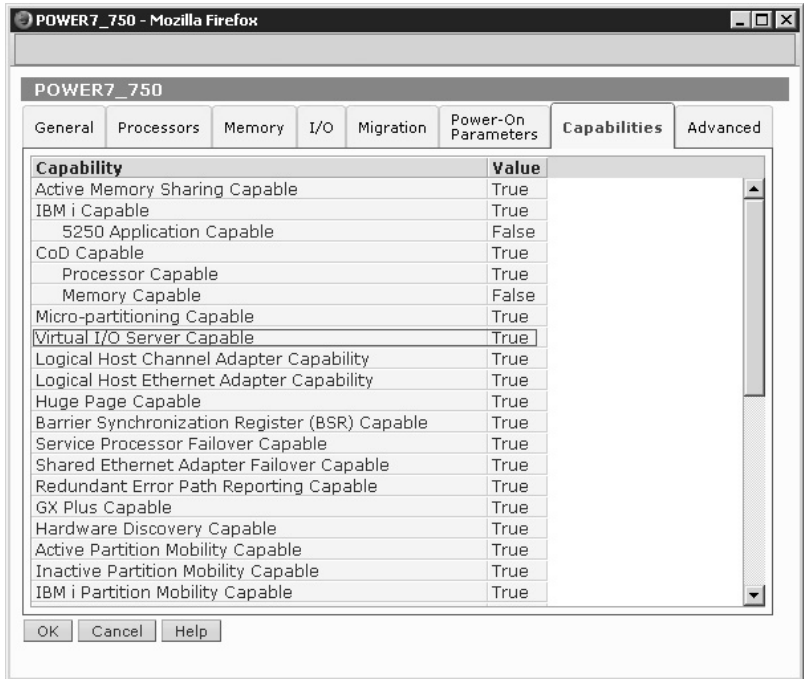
POWER7_750 - Mozilla Firefox

POWER7_750

General | Processors | Memory | I/O | Migration | Power-On Parameters | Capabilities | Advanced

| Capability | Value |
|---|---|
| Active Memory Sharing Capable | True |
| IBM i Capable | True |
| 5250 Application Capable | False |
| CoD Capable | True |
| Processor Capable | True |
| Memory Capable | False |
| Micro-partitioning Capable | True |
| Virtual I/O Server Capable | True |
| Logical Host Channel Adapter Capability | True |
| Logical Host Ethernet Adapter Capability | True |
| Huge Page Capable | True |
| Barrier Synchronization Register (BSR) Capable | True |
| Service Processor Failover Capable | True |
| Shared Ethernet Adapter Failover Capable | True |
| Redundant Error Path Reporting Capable | True |
| GX Plus Capable | True |
| Hardware Discovery Capable | True |
| Active Partition Mobility Capable | True |
| Inactive Partition Mobility Capable | True |
| IBM i Partition Mobility Capable | True |

OK | Cancel | Help